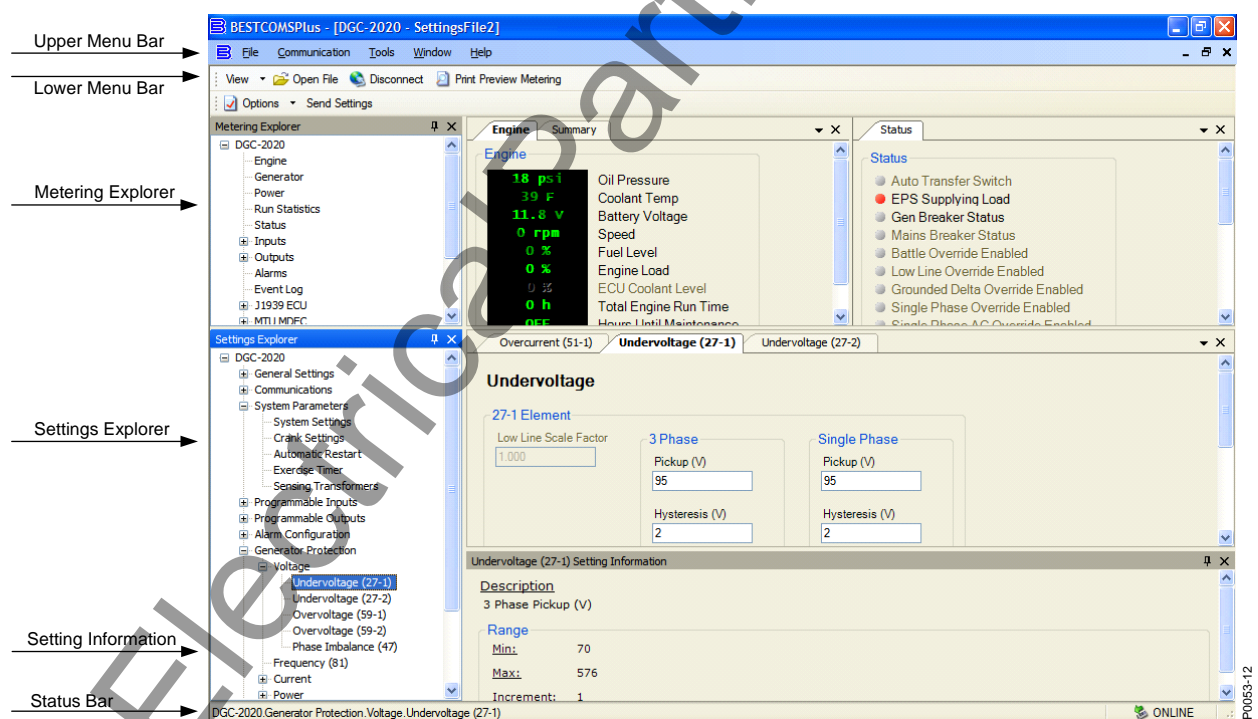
Upper Menu Bar
Lower Menu Bar
Metering Explorer
Settings Explorer
Setting Information
Status Bar

BESTCOMSPlus - [DGC-2020 - SettingsFile2]
File Communication Tools Window Help
View Open File Disconnect Print Preview Metering
Options Send Settings

Metering Explorer
DGC-2020
Engine
Generator
Power
Run Statistics
Status
Inputs
Outputs
Alarms
Event Log
J1939 ECU
MTU MDEC

Engine Summary
Engine
18 psi Oil Pressure
39 F Coolant Temp
11.8 V Battery Voltage
0 rpm Speed
0 % Fuel Level
0 % Engine Load
0 % ECU Coolant Level
0 h Total Engine Run Time
OFF Hours Until Maintenance

Status
Status
Auto Transfer Switch
EPS Supplying Load
Gen Breaker Status
Mains Breaker Status
Battle Override Enabled
Low Line Override Enabled
Grounded Delta Override Enabled
Single Phase Override Enabled
Single Phase AC Override Enabled

Settings Explorer
DGC-2020
General Settings
Communications
System Parameters
System Settings
Crank Settings
Automatic Restart
Exercise Timer
Sensing Transformers
Programmable Inputs
Programmable Outputs
Alarm Configuration
Generator Protection
Voltage
Undervoltage (27-1)
Undervoltage (27-2)
Overvoltage (59-1)
Overvoltage (59-2)
Phase Imbalance (47)
Frequency (81)
Current
Power

Overcurrent (51-1) Undervoltage (27-1) Undervoltage (27-2)
Undervoltage
27-1 Element
Low Line Scale Factor
1.000
3 Phase
Pickup (V)
95
Hysteresis (V)
2
Single Phase
Pickup (V)
95
Hysteresis (V)
2

Undervoltage (27-1) Setting Information
Description
3 Phase Pickup (V)
Range
Min: 70
Max: 576
Increment: 1

DGC-2020.Generator Protection.Voltage.Undervoltage (27-1)
ONLINE
P0053-12

Electrical Part